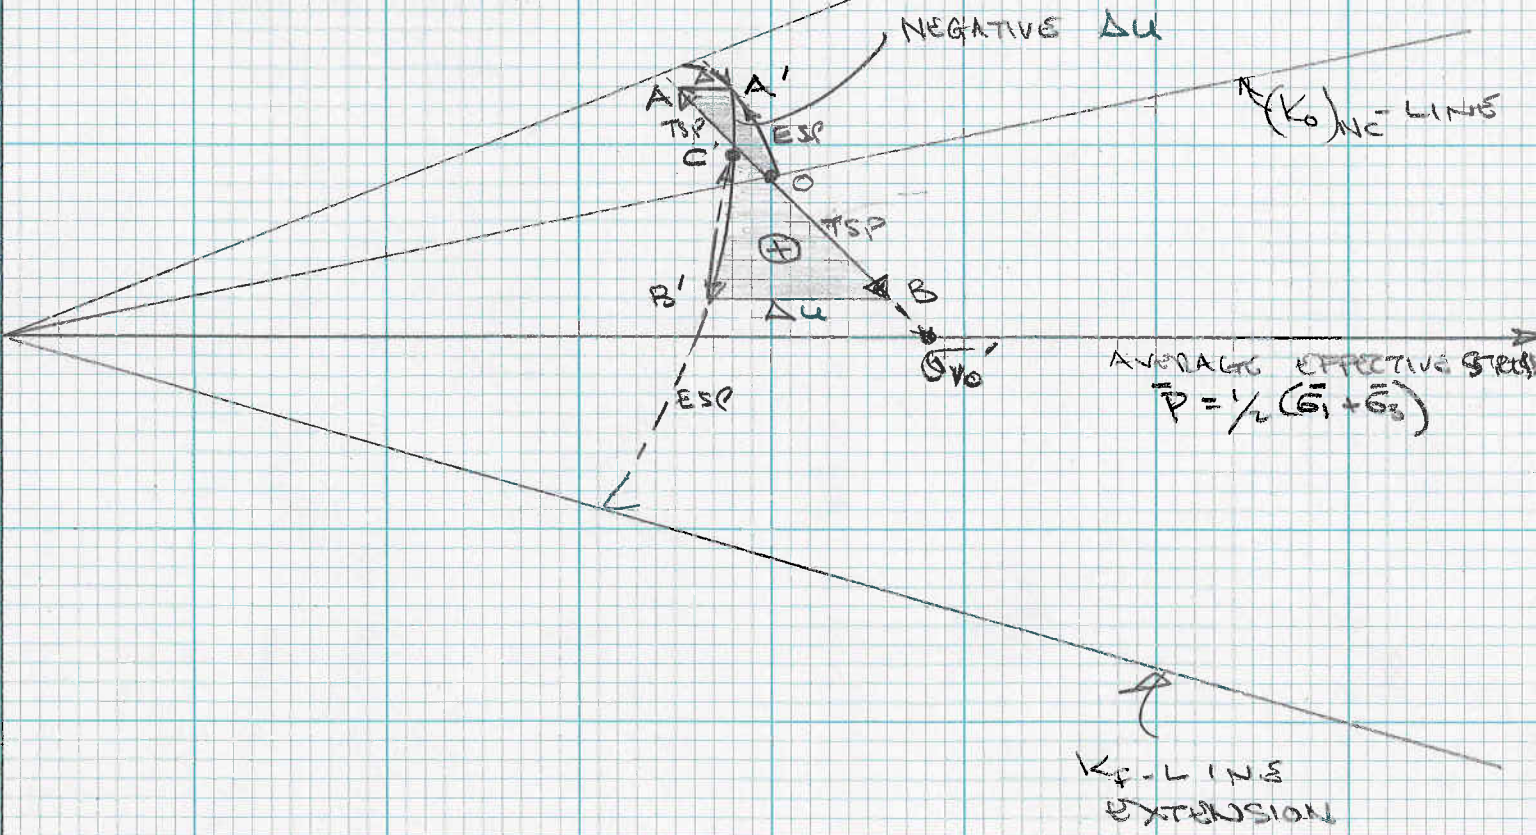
NEGATIVE $\Delta u$

A

A'

TSP

ESP

C'

O

$(K_0)_{NC}$ - LINE

TSP

$\oplus$

B'

B

$\Delta u$

$\bar{\sigma}_{vo}'$

AVERAGE EFFECTIVE STRESS

$\bar{p} = \frac{1}{2}(\bar{\sigma}_1 + \bar{\sigma}_3)$

ESP

$K_f$ - LINE EXTENSION